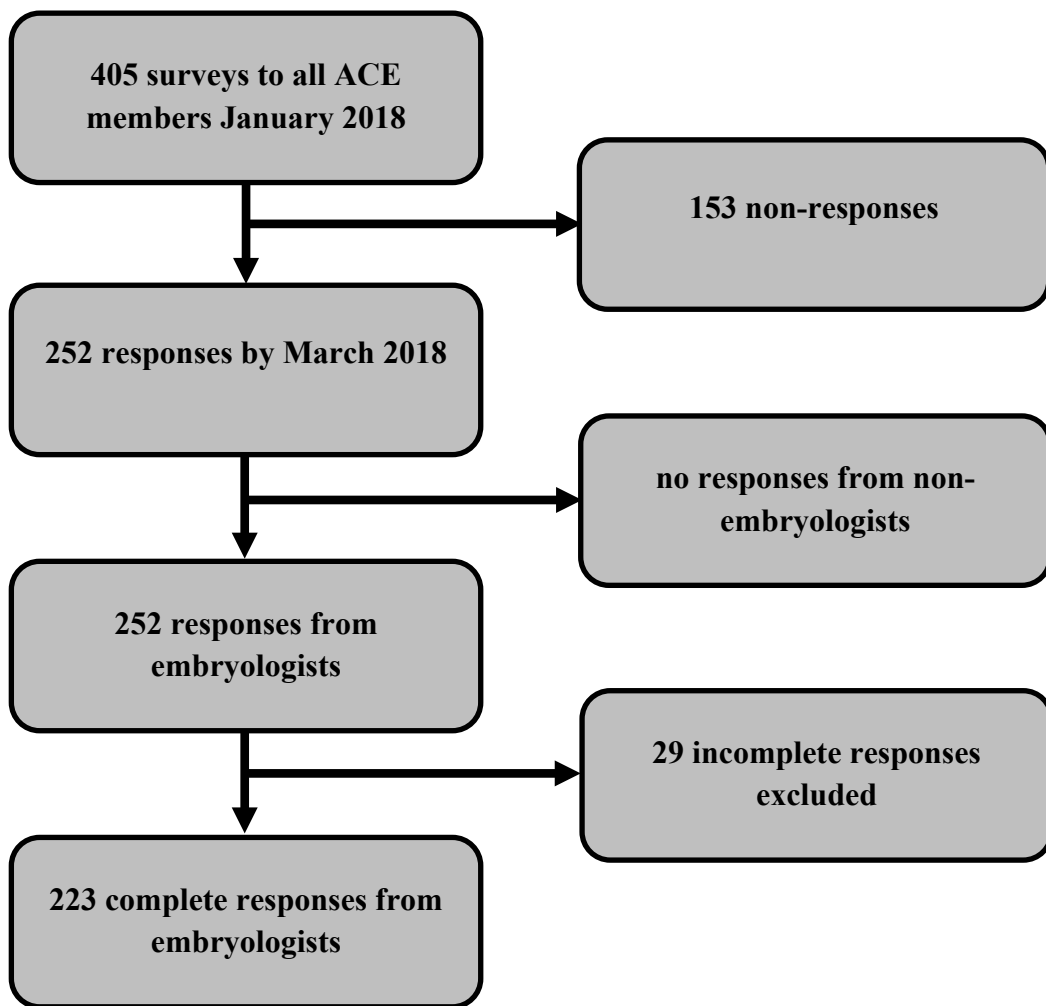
405 surveys to all ACE members January 2018

153 non-responses

252 responses by March 2018

no responses from non-embryologists

252 responses from embryologists

29 incomplete responses excluded

223 complete responses from embryologists